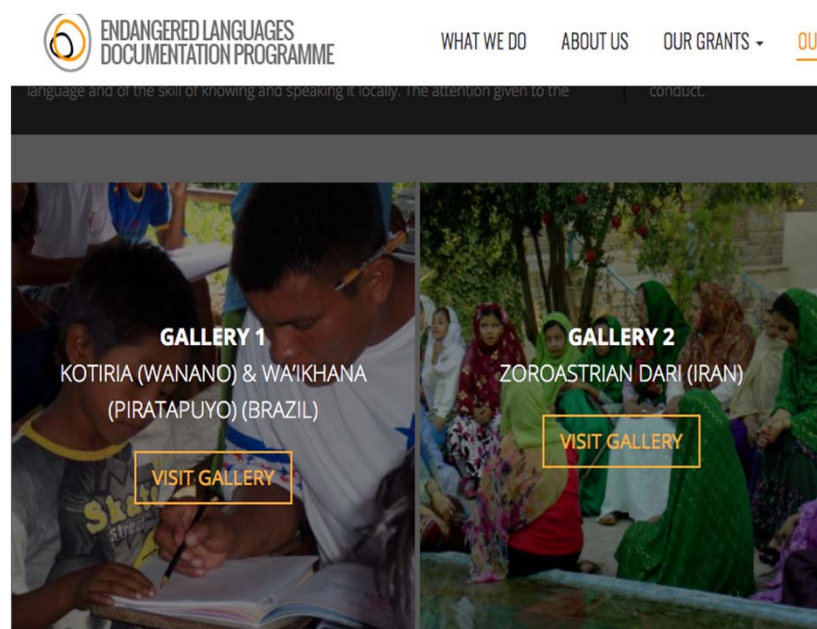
ENDANGERED LANGUAGES DOCUMENTATION PROGRAMME

WHAT WE DO ABOUT US OUR GRANTS OU

language and of the skill of knowing and speaking it locally. The attention given to the

conduct.

GALLERY 1
KOTIRIA (WANANO) & WA'IKHANA (PIRATAPUYO) (BRAZIL)
VISIT GALLERY

GALLERY 2
ZOROASTRIAN DARI (IRAN)
VISIT GALLERY